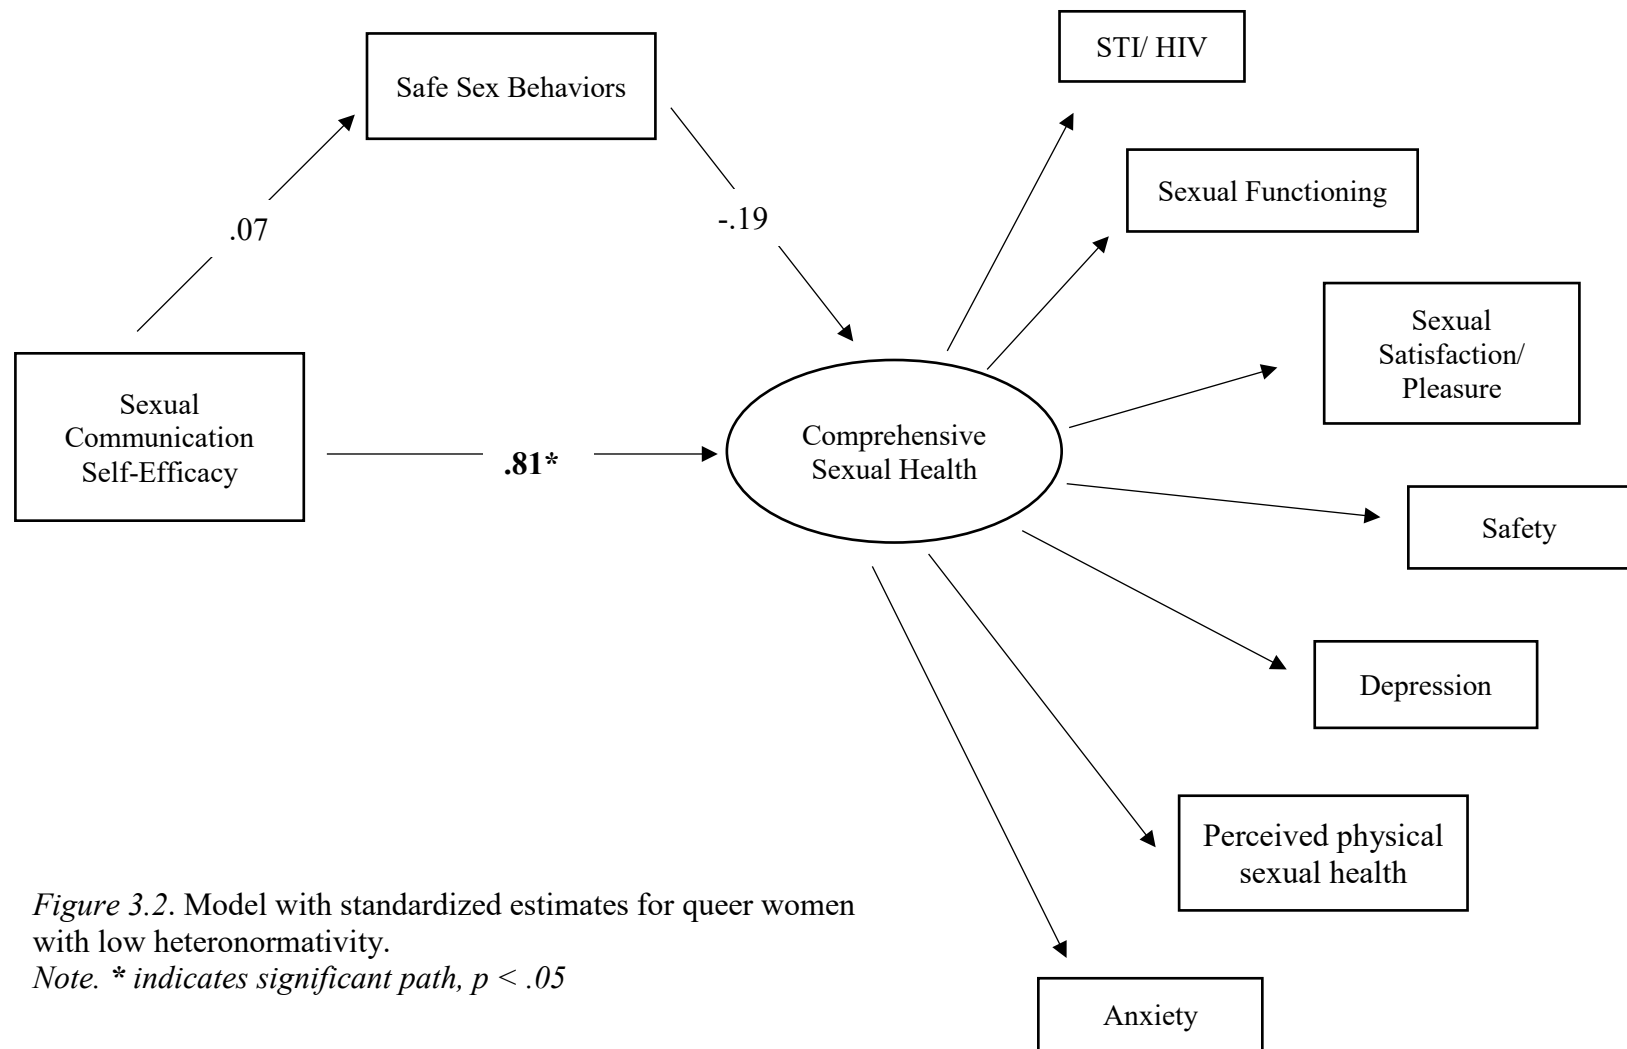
Safe Sex Behaviors

STI/ HIV

Sexual Functioning

.07

-.19

Sexual Satisfaction/ Pleasure

Sexual Communication Self-Efficacy

.81*

Comprehensive Sexual Health

Safety

Depression

Perceived physical sexual health

*Figure 3.2*. Model with standardized estimates for queer women with low heteronormativity.
*Note. * indicates significant path, p < .05*

Anxiety